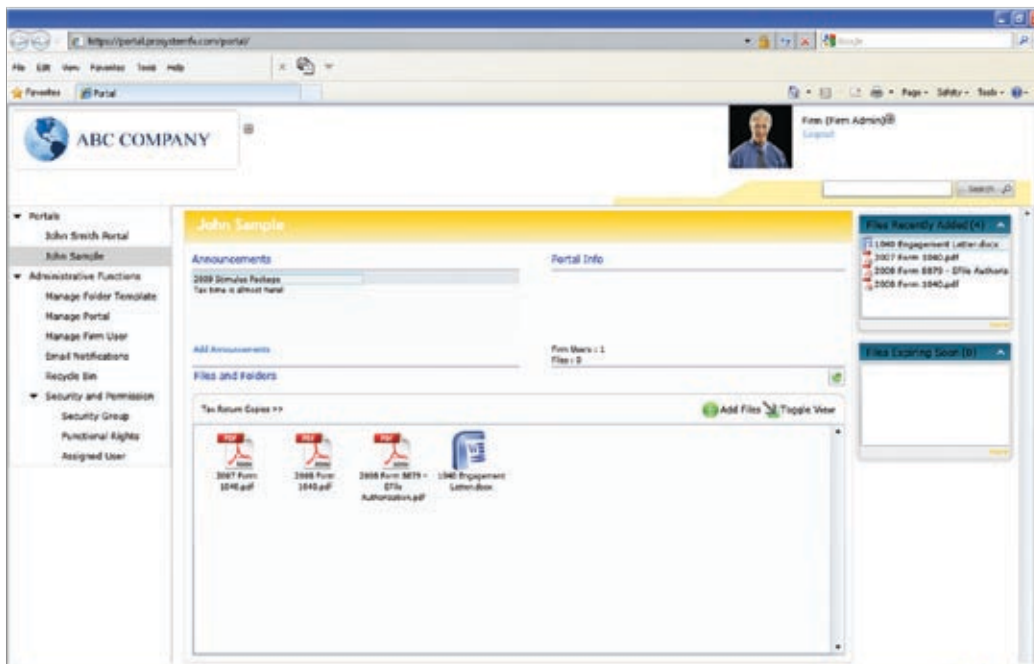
https://portal.prosystemfx.com/portal/

File Edit View Favorites Tools Help

Favorites Portal

Page Safety Tools

ABC COMPANY

Firm (Firm Admin)
Logout

Search

Portals
John Smith Portal
John Sample
Administrative Functions
Manage Folder Template
Manage Portal
Manage Firm User
Email Notifications
Recycle Bin
Security and Permission
Security Group
Functional Rights
Assigned User

John Sample

Announcements
2009 Stimulus Package
Tax time is almost here!

Portal Info

Add Announcements

Firm Users : 1
Files : 0

Files and Folders

Tax Return Copies >>

Add Files Toggle View

PDF
2007 Form 1040.pdf

PDF
2008 Form 1040.pdf

PDF
2008 Form 8879 - EFile Authorization.pdf

1040 Engagement Letter.docx

Files Recently Added (4)
1040 Engagement Letter.docx
2007 Form 1040.pdf
2008 Form 8879 - EFile Authoriz
2008 Form 1040.pdf
more

Files Expiring Soon (0)
more